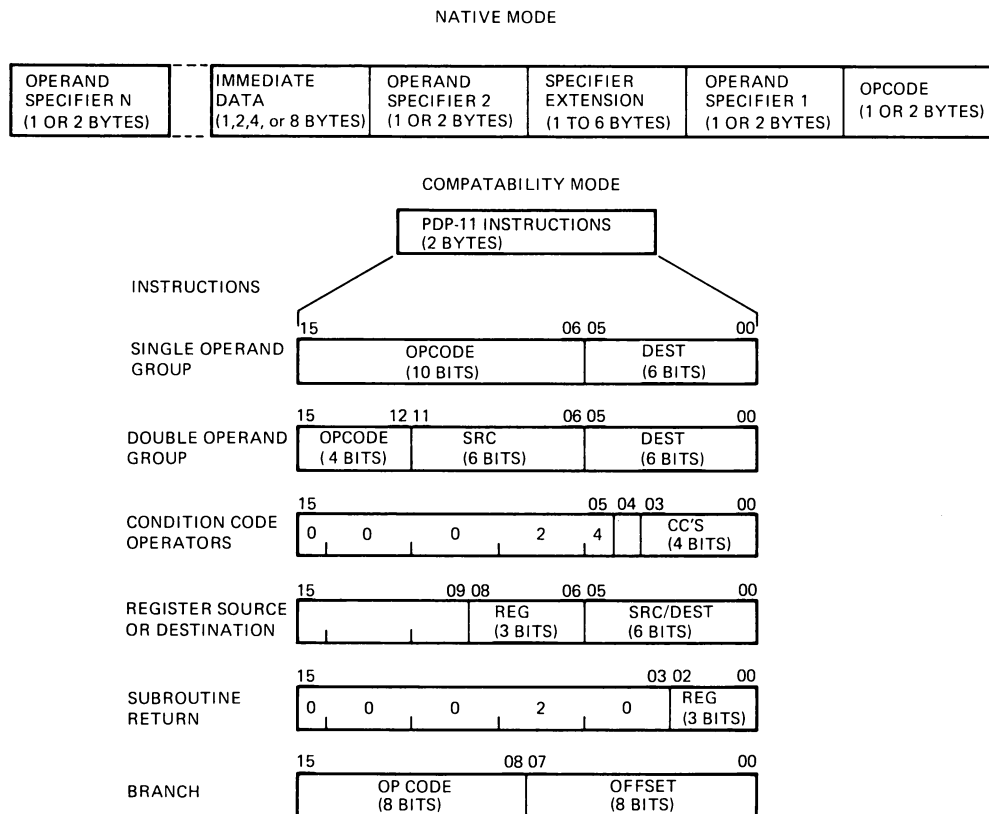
NATIVE MODE

| OPERAND SPECIFIER N (1 OR 2 BYTES) | IMMEDIATE DATA (1,2,4, or 8 BYTES) | OPERAND SPECIFIER 2 (1 OR 2 BYTES) | SPECIFIER EXTENSION (1 TO 6 BYTES) | OPERAND SPECIFIER 1 (1 OR 2 BYTES) | OPCODE (1 OR 2 BYTES) |
|---|---|---|---|---|---|

COMPATABILITY MODE

PDP-11 INSTRUCTIONS (2 BYTES)

INSTRUCTIONS

SINGLE OPERAND GROUP
15 06 05 00
OPCODE (10 BITS) | DEST (6 BITS)

DOUBLE OPERAND GROUP
15 12 11 06 05 00
OPCODE (4 BITS) | SRC (6 BITS) | DEST (6 BITS)

CONDITION CODE OPERATORS
15 05 04 03 00
0 0 0 2 4 | | CC'S (4 BITS)

REGISTER SOURCE OR DESTINATION
15 09 08 06 05 00
| REG (3 BITS) | SRC/DEST (6 BITS)

SUBROUTINE RETURN
15 03 02 00
0 0 0 2 0 | REG (3 BITS)

BRANCH
15 08 07 00
OP CODE (8 BITS) | OFFSET (8 BITS)